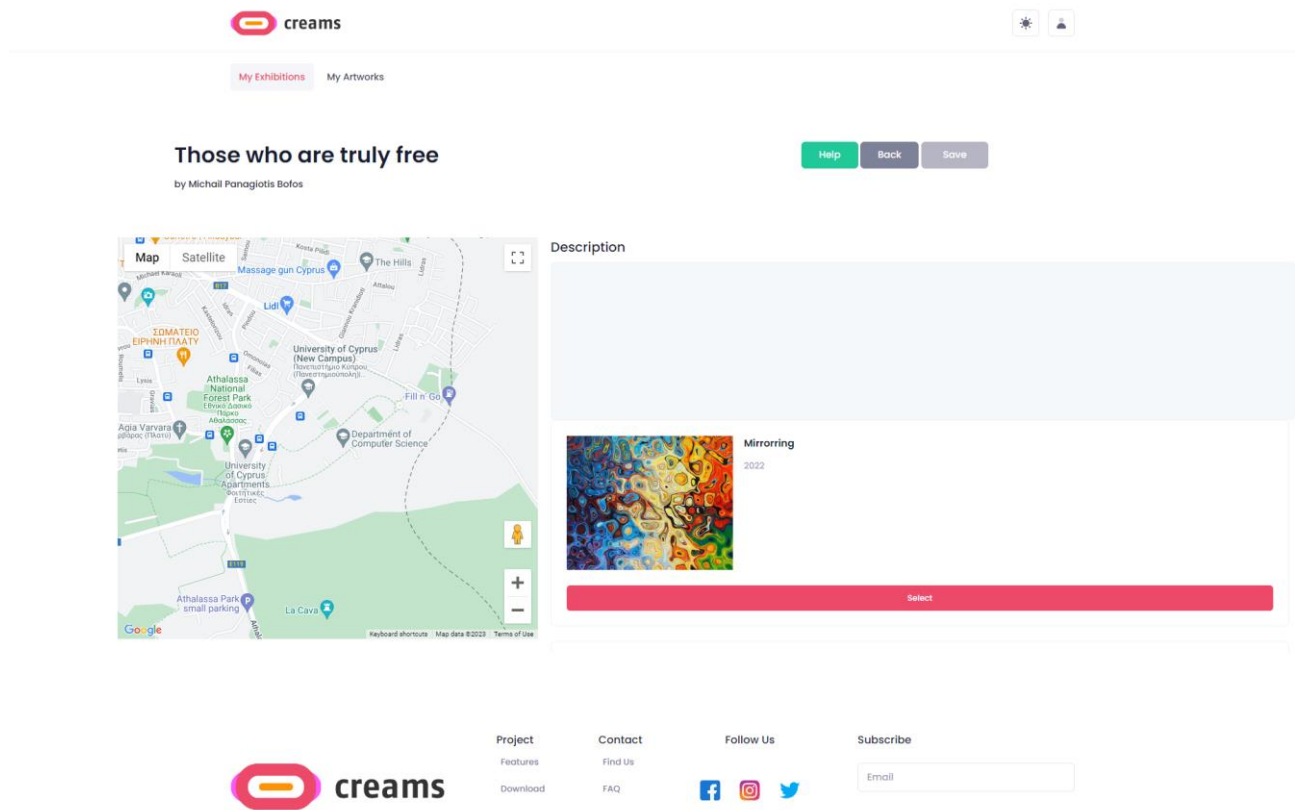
creams

My Exhibitions My Artworks

Those who are truly free

by Michail Panagiotis Bofos

Help Back Save

Map Satellite

Kosta Pidi
Massage gun Cyprus
The Hills
Lidl
ΣΩΜΑΤΕΙΟ ΕΙΡΗΝΗ ΠΛΑΤΥ
University of Cyprus (New Campus)
Πανεπιστήμιο Κύπρου (Πανεπιστημιούπολη)
Athalassa National Forest Park
Εθνικό Δασικό Πάρκο Αθαλάσσας
Fill n' Go
Agia Varvara
Department of Computer Science
University of Cyprus Apartments
Φοιτητικές Εστίες
Athalassa Park small parking
La Cava
Google
Keyboard shortcuts Map data ©2023 Terms of Use

Description

Mirrorring

2022

Select

creams

Project
Features
Download

Contact
Find Us
FAQ

Follow Us

Subscribe
Email